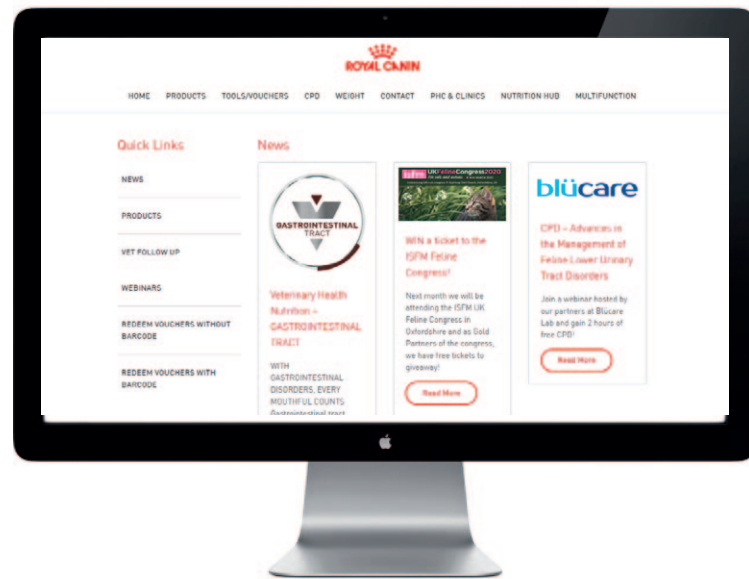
ROYAL CANIN

HOME PRODUCTS TOOLS/VOUCHERS CPD WEIGHT CONTACT PHC & CLINICS NUTRITION HUB MULTIFUNCTION

Quick Links

NEWS

PRODUCTS

VET FOLLOW UP

WEBINARS

REDEEM VOUCHERS WITHOUT BARCODE

REDEEM VOUCHERS WITH BARCODE

News

GASTROINTESTINAL TRACT

Veterinary Health Nutrition – GASTROINTESTINAL TRACT

WITH GASTROINTESTINAL DISORDERS, EVERY MOUTHFUL COUNTS Gastrointestinal tract

UK Feline Congress 2020

WIN a ticket to the ISFM Feline Congress!

Next month we will be attending the ISFM UK Feline Congress in Oxfordshire and as Gold Partners of the congress, we have free tickets to giveaway!

Read More

blücare

CPD – Advances in the Management of Feline Lower Urinary Tract Disorders

Join a webinar hosted by our partners at Blücare Lab and gain 2 hours of free CPD!

Read More